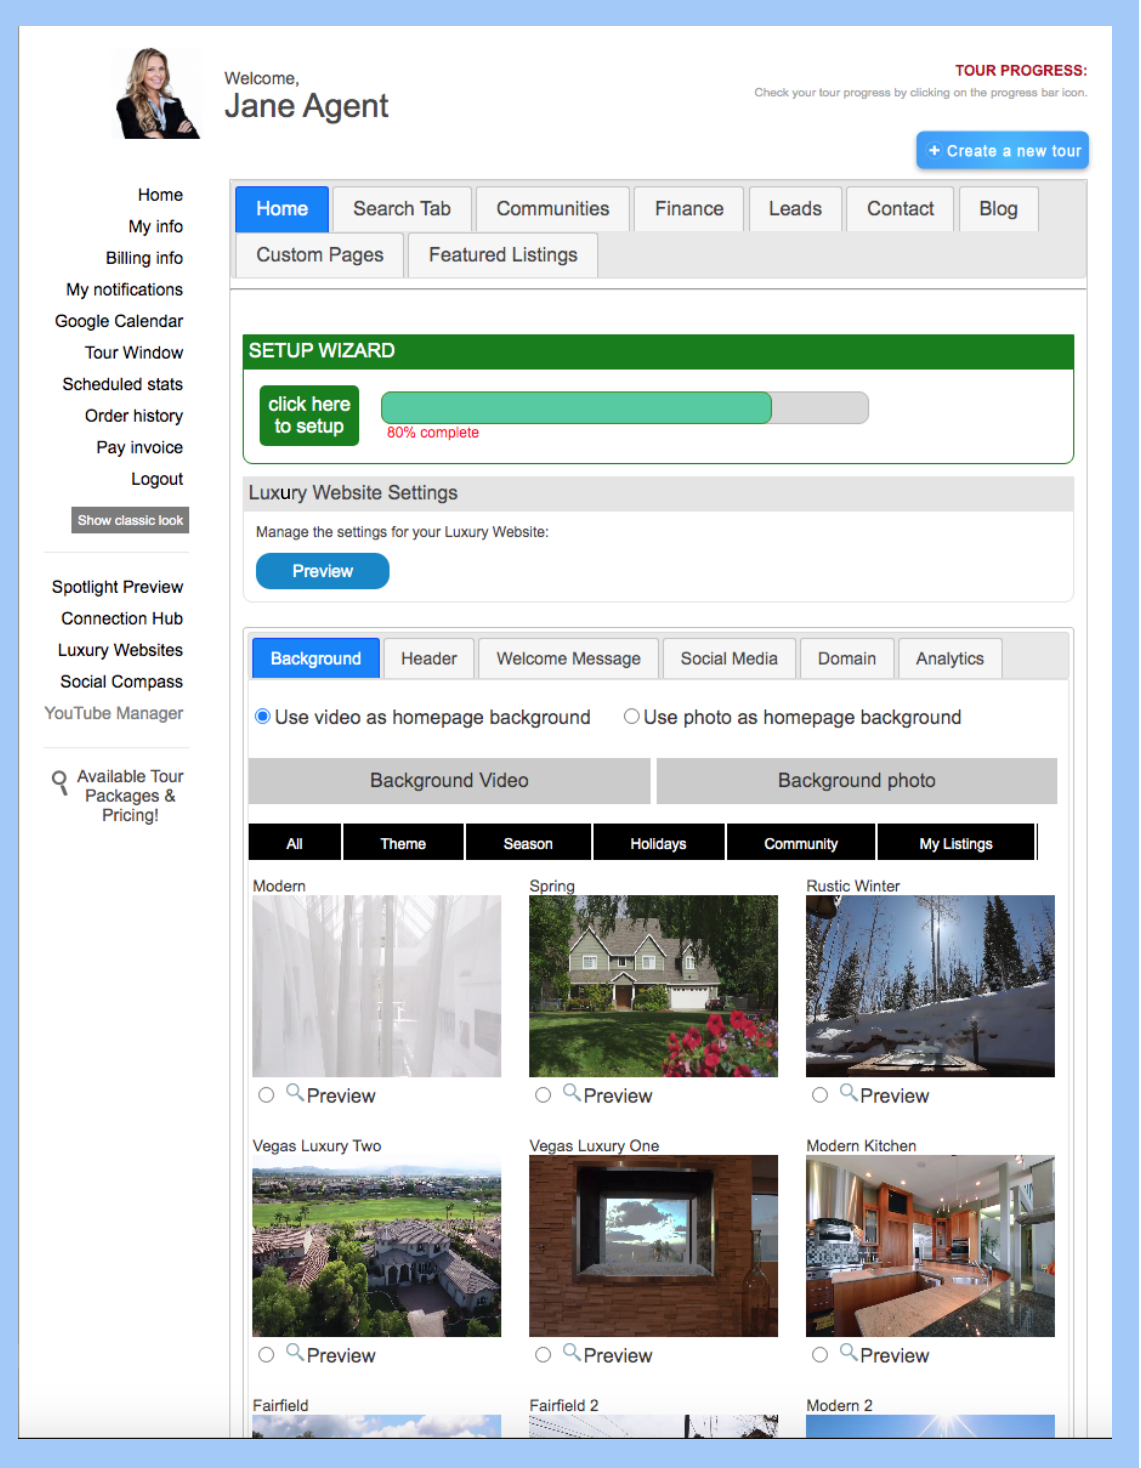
Welcome,
Jane Agent

TOUR PROGRESS:
Check your tour progress by clicking on the progress bar icon.

+ Create a new tour

Home
My info
Billing info
My notifications
Google Calendar
Tour Window
Scheduled stats
Order history
Pay invoice
Logout

Show classic look

Spotlight Preview
Connection Hub
Luxury Websites
Social Compass
YouTube Manager

Available Tour Packages & Pricing!

Home | Search Tab | Communities | Finance | Leads | Contact | Blog
Custom Pages | Featured Listings

SETUP WIZARD

click here to setup

80% complete

Luxury Website Settings

Manage the settings for your Luxury Website:

Preview

Background | Header | Welcome Message | Social Media | Domain | Analytics

Use video as homepage background
Use photo as homepage background

Background Video
Background photo

All | Theme | Season | Holidays | Community | My Listings

Modern
Preview

Spring
Preview

Rustic Winter
Preview

Vegas Luxury Two
Preview

Vegas Luxury One
Preview

Modern Kitchen
Preview

Fairfield

Fairfield 2

Modern 2